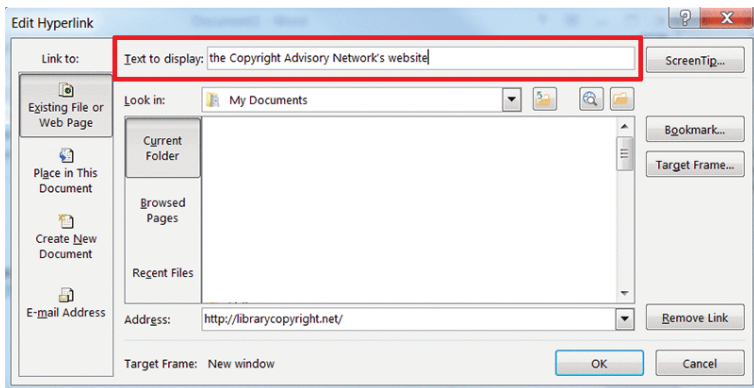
Edit Hyperlink

Link to:

Existing File or Web Page

Place in This Document

Create New Document

E-mail Address

Text to display: the Copyright Advisory Network's website

ScreenTip...

Look in: My Documents

Current Folder

Browsed Pages

Recent Files

Bookmark...

Target Frame...

Address: http://librarycopyright.net/

Remove Link

Target Frame: New window

OK

Cancel